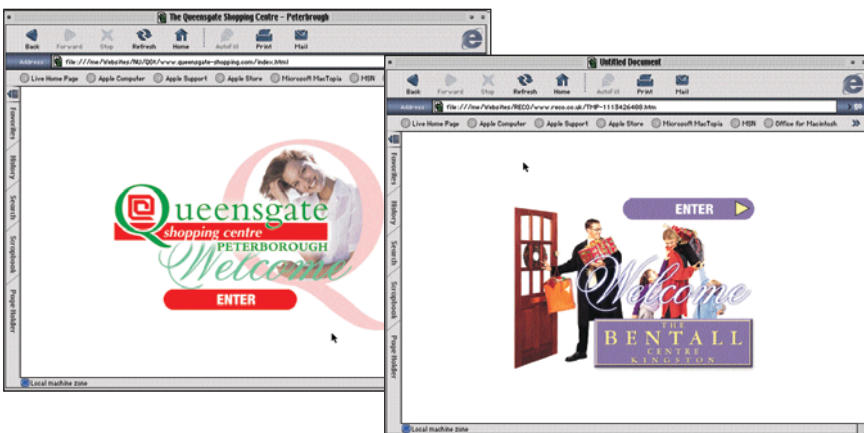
The Queensgate Shopping Centre – Peterborough

Back Forward Stop Refresh Home AutoFill Print Mail

Address file:///me/Websites/MJ/QGX/www.queensgate-shopping.com/index.html

Live Home Page Apple Computer Apple Support Apple Store Microsoft MacTopia MSN

Favorites History Search Scrapbook Page Holder

Queensgate
shopping centre
PETERBOROUGH
Welcome

ENTER

Local machine zone

Untitled Document

Back Forward Stop Refresh Home AutoFill Print Mail

Address file:///me/Websites/RECO/www.reco.co.uk/TMP-1113426408.htm

Live Home Page Apple Computer Apple Support Apple Store Microsoft MacTopia MSN Office for Macintosh

Favorites History Search Scrapbook Page Holder

ENTER

Welcome

THE
BENTALL
CENTRE
KINGSTON

Local machine zone